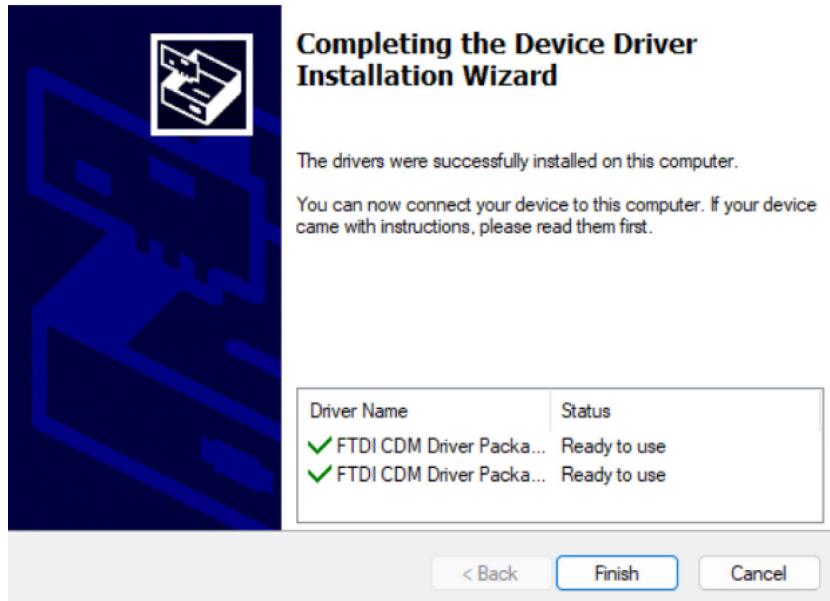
Completing the Device Driver Installation Wizard

The drivers were successfully installed on this computer.

You can now connect your device to this computer. If your device came with instructions, please read them first.

| Driver Name | Status |
|---|---|
| FTDI CDM Driver Packa... | Ready to use |
| FTDI CDM Driver Packa... | Ready to use |

< Back  Finish  Cancel